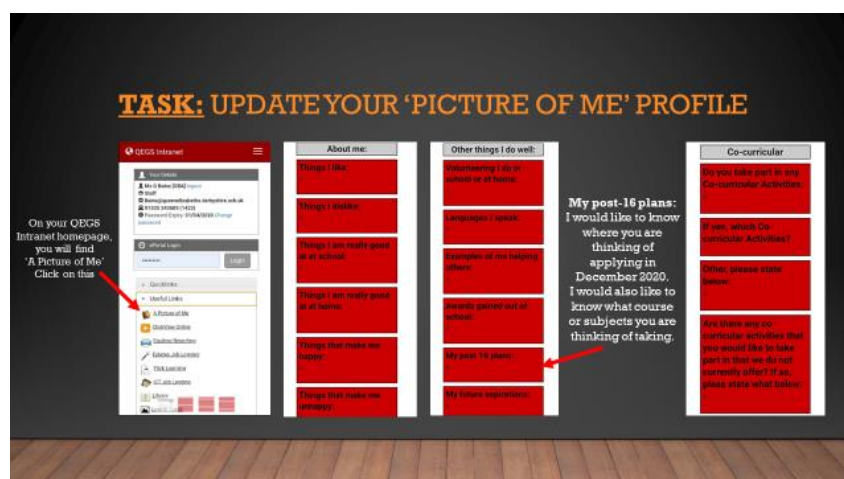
TASK: UPDATE YOUR 'PICTURE OF ME' PROFILE

On your QEGS Intranet homepage, you will find 'A Picture of Me' Click on this

QEGS Intranet

Your Details

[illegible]

Staff

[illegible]

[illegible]

Password Expiry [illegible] Change password

ePortal Login

Login

QuickLinks

Useful Links

A Picture of Me

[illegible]

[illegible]

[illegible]

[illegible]

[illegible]

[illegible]

About me:

Things I like:

Things I dislike:

Things I am really good at at school:

Things I am really good at at home:

Things that make me happy:

Things that make me unhappy:

Other things I do well:

Volunteering I do at school or at home:

Languages I speak:

Examples of me helping others:

Awards gained out of school:

My post 16 plans:

My future aspirations:

My post-16 plans: I would like to know where you are thinking of applying in December 2020. I would also like to know what course or subjects you are thinking of taking.

Co-curricular

Do you take part in any Co-curricular Activities:

If yes, which Co-curricular Activities?

Other, please state below:

Are there any co-curricular activities that you would like to take part in that we do not currently offer? If so, please state what below: